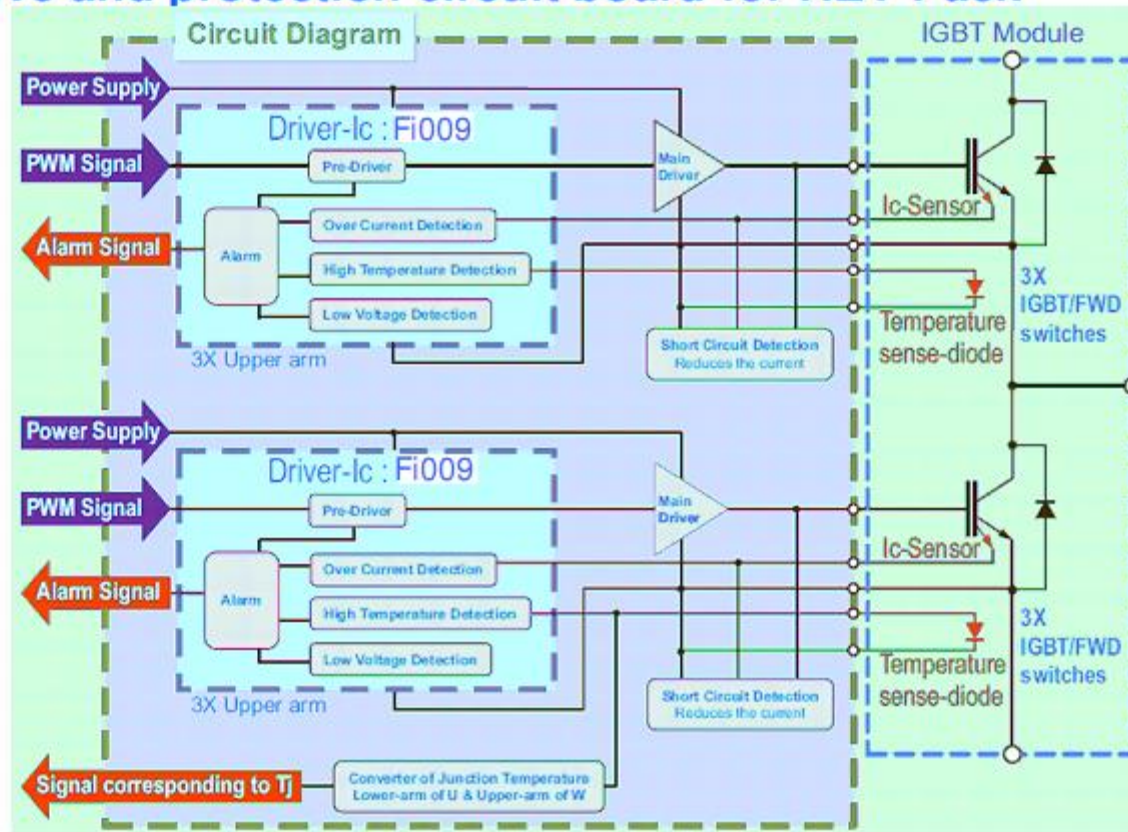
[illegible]

Circuit Diagram

IGBT Module

Power Supply

Driver-Ic : Fi009

PWM Signal

Pre-Driver

Main Driver

Alarm Signal

Alarm

Over Current Detection

Ic-Sensor

High Temperature Detection

3X IGBT/FWD switches

Low Voltage Detection

Temperature sense-diode

3X Upper arm

Short Circuit Detection Reduces the current

Power Supply

Driver-Ic : Fi009

PWM Signal

Pre-Driver

Main Driver

Alarm Signal

Alarm

Over Current Detection

Ic-Sensor

High Temperature Detection

3X IGBT/FWD switches

Low Voltage Detection

Temperature sense-diode

3X Upper arm

Short Circuit Detection Reduces the current

Signal corresponding to Tj

Converter of Junction Temperature Lower-arm of U & Upper-arm of W